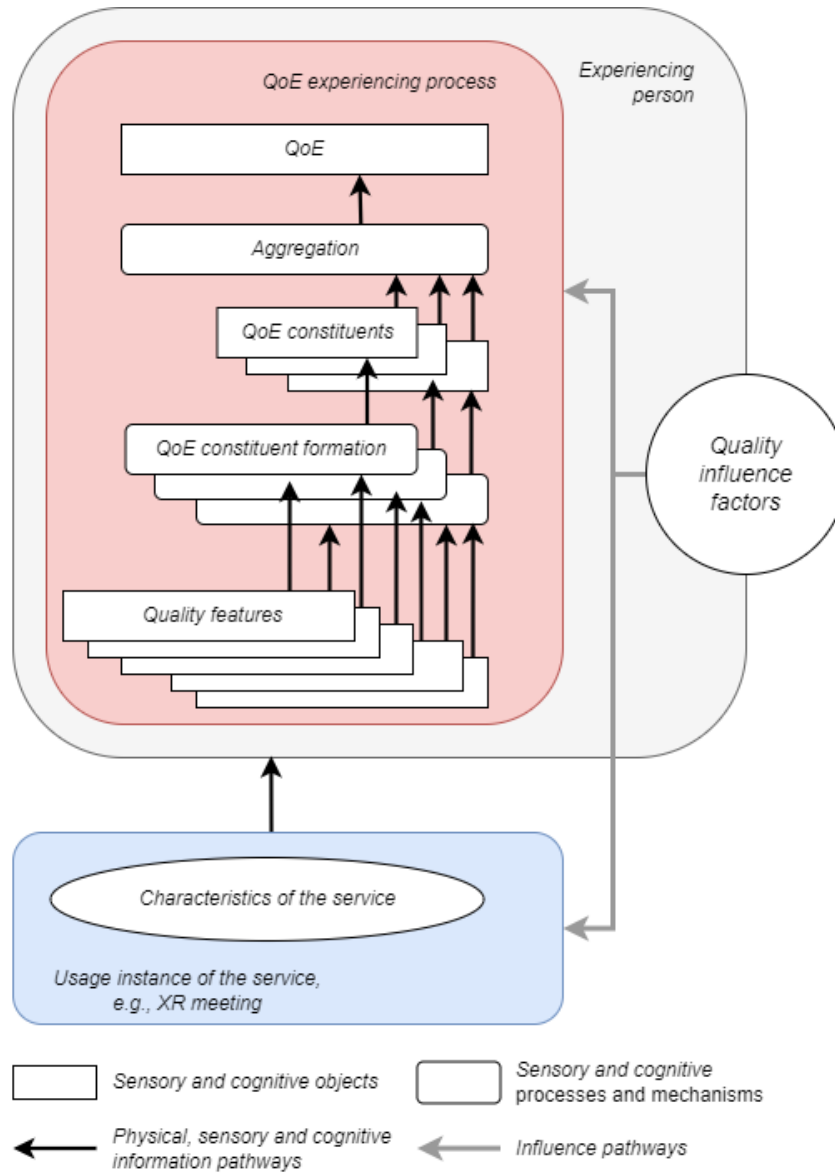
QoE experiencing process

Experiencing person

QoE

Aggregation

QoE constituents

QoE constituent formation

Quality influence factors

Quality features

Characteristics of the service

Usage instance of the service, e.g., XR meeting

Sensory and cognitive objects

Sensory and cognitive processes and mechanisms

Physical, sensory and cognitive information pathways

Influence pathways